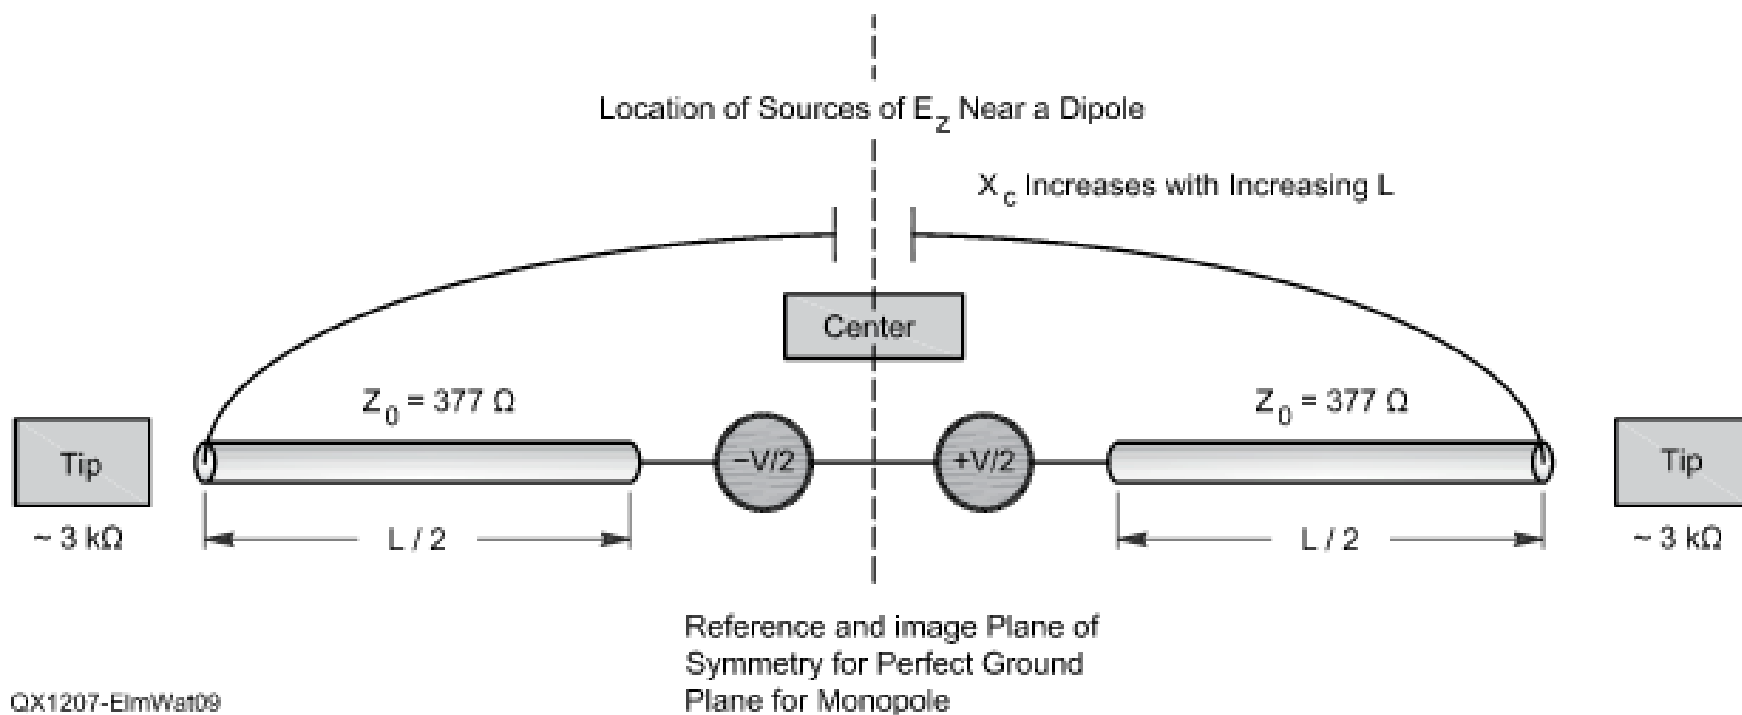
Location of Sources of $E_Z$ Near a Dipole

$X_c$ Increases with Increasing L

Center

Tip

~ 3 kΩ

$Z_0 = 377\ \Omega$

L / 2

−V/2

+V/2

$Z_0 = 377\ \Omega$

L / 2

Tip

~ 3 kΩ

Reference and image Plane of Symmetry for Perfect Ground Plane for Monopole

QX1207-ElmWat09